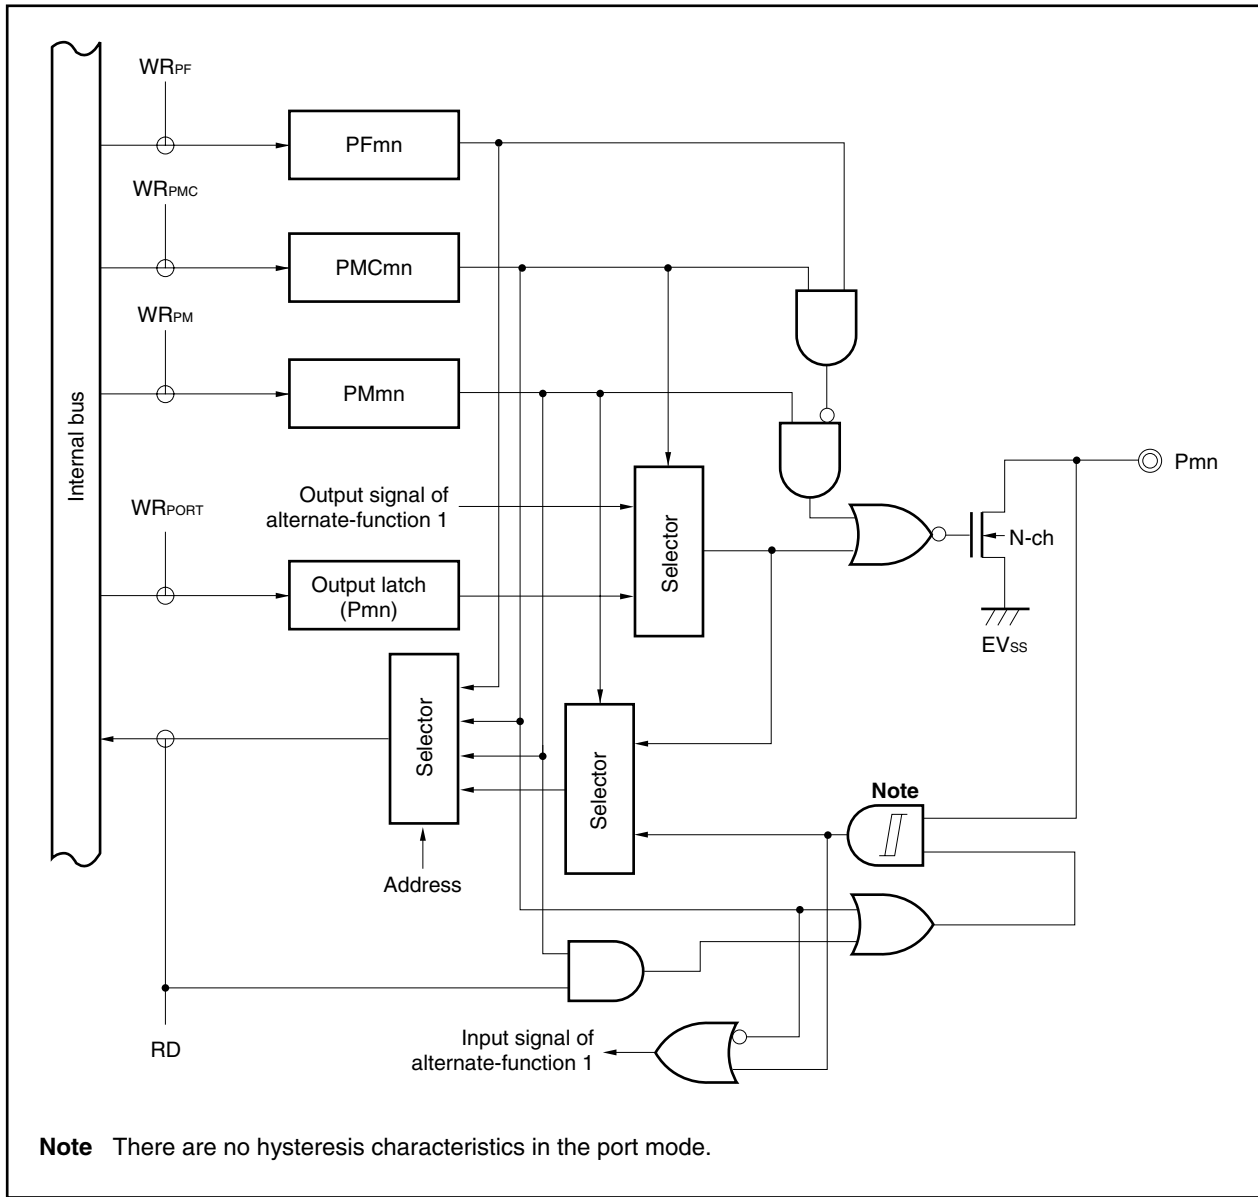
Internal bus

$WR_{PF}$

PFmn

$WR_{PMC}$

PMCmn

$WR_{PM}$

PMmn

Output signal of alternate-function 1

Selector

$WR_{PORT}$

Output latch (Pmn)

Pmn

N-ch

$EV_{SS}$

Selector

Selector

Address

Note

RD

Input signal of alternate-function 1

**Note** There are no hysteresis characteristics in the port mode.